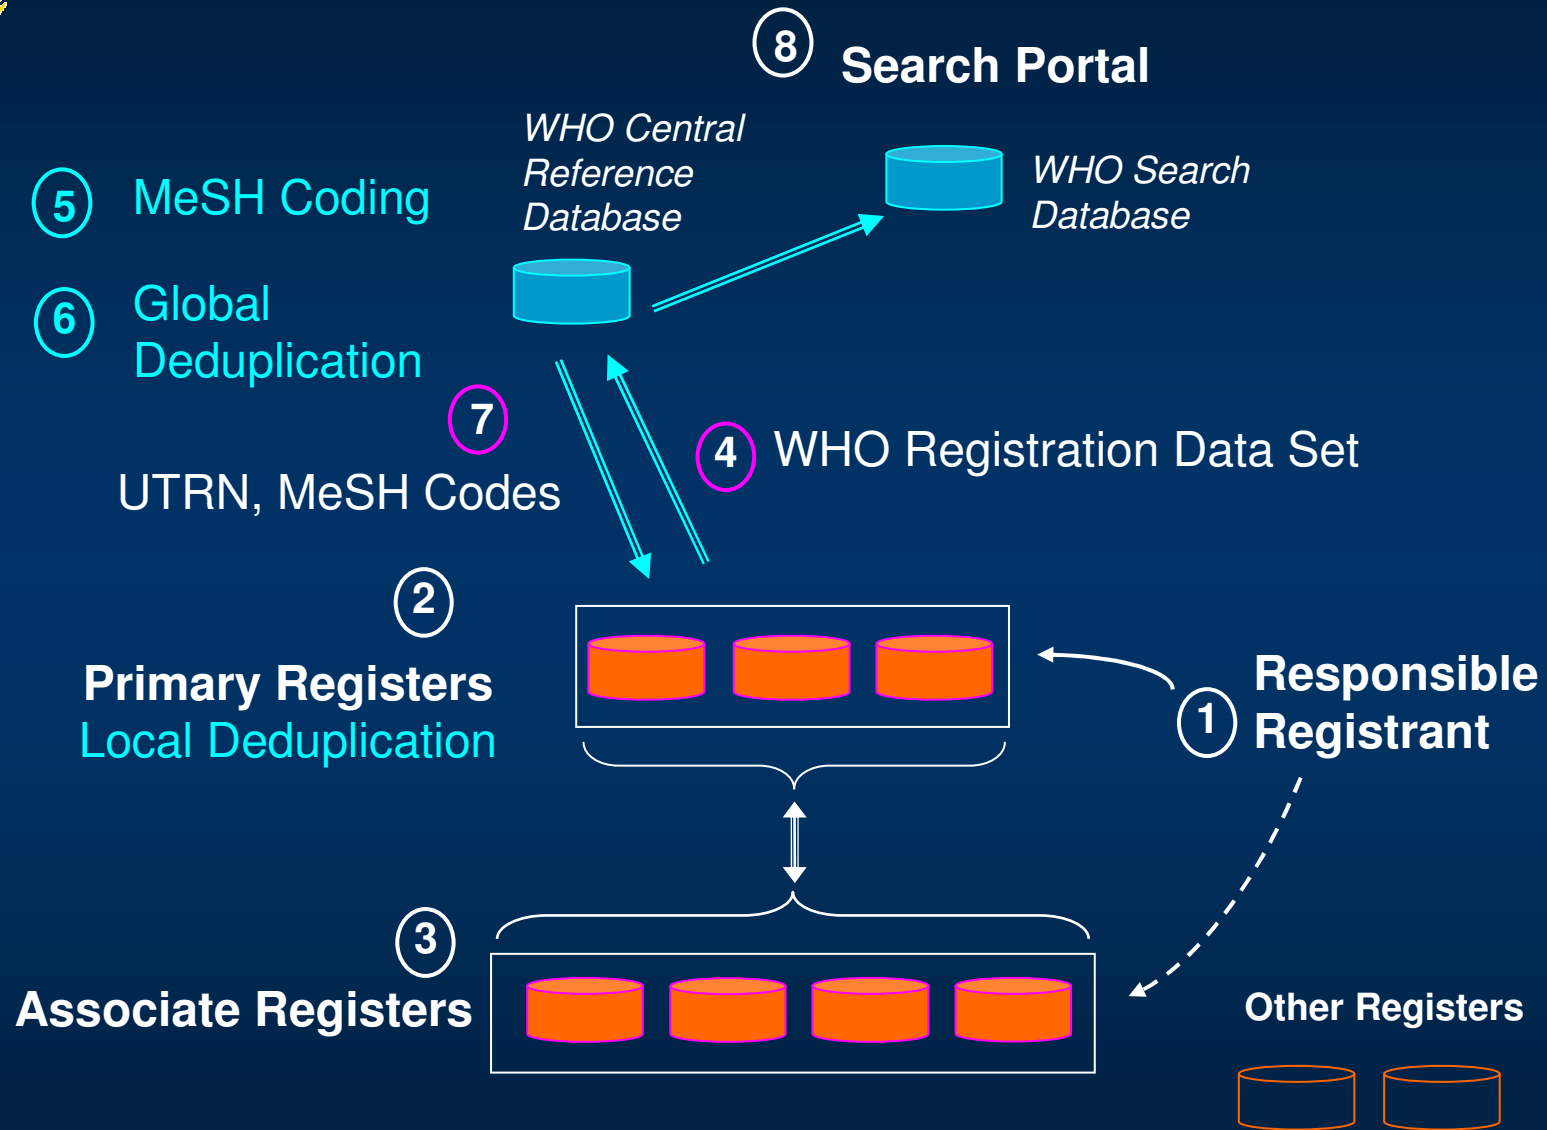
8 Search Portal

WHO Central Reference Database

WHO Search Database

5 MeSH Coding

6 Global Deduplication

7

UTRN, MeSH Codes

4 WHO Registration Data Set

2

Primary Registers
Local Deduplication

1 Responsible Registrant

3

Associate Registers

Other Registers